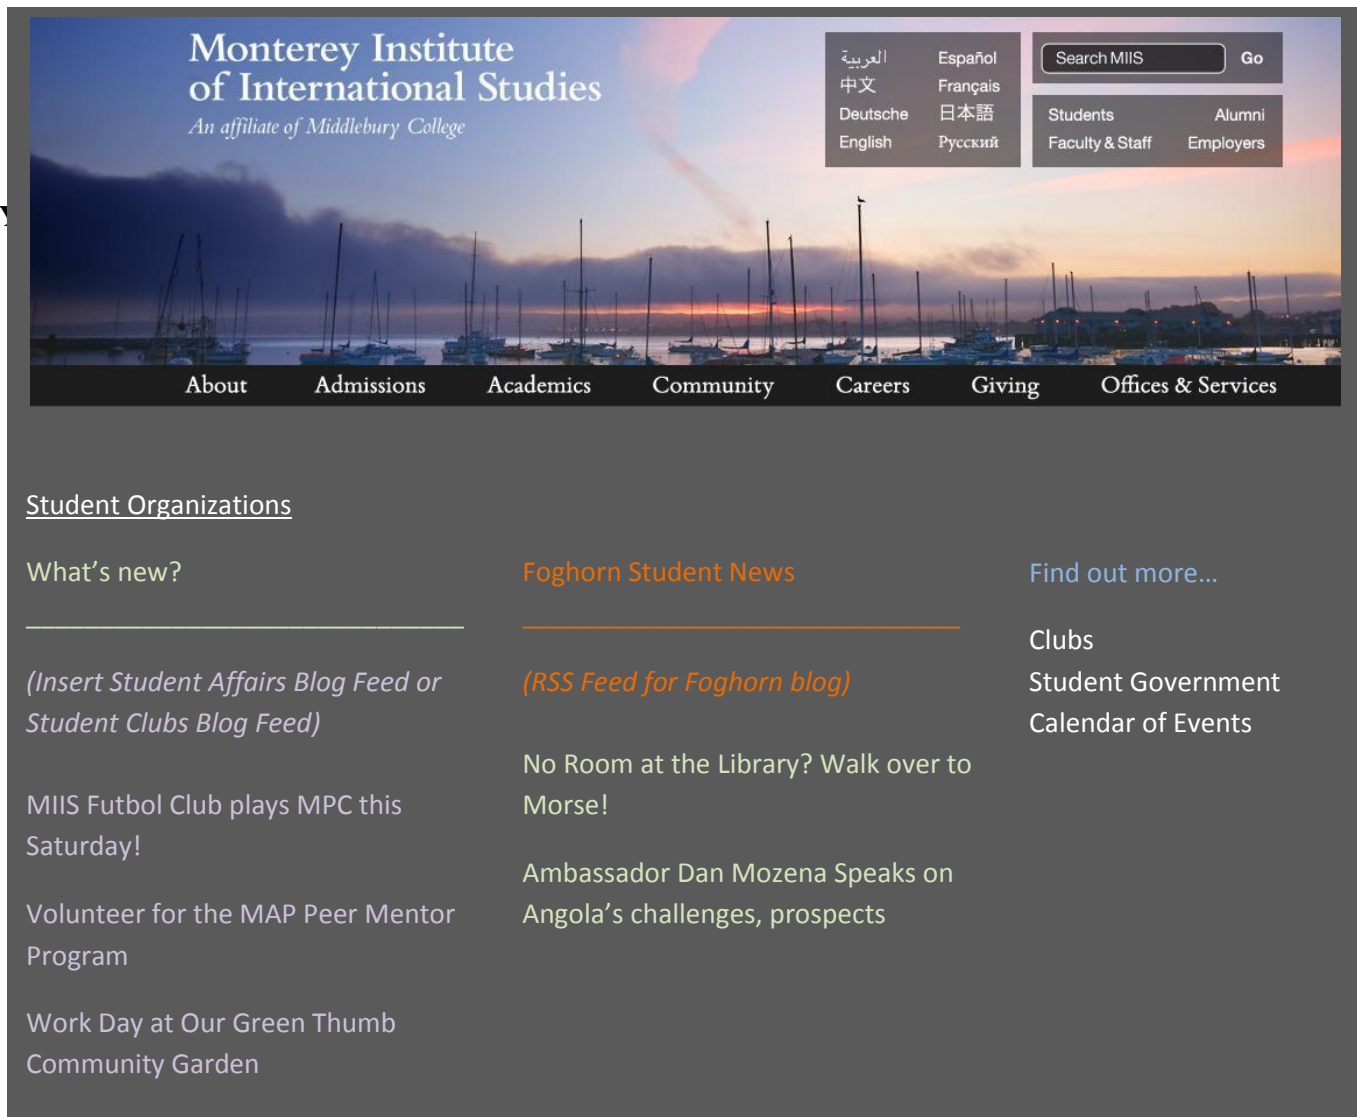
Monterey Institute of International Studies
An affiliate of Middlebury College

العربية
中文
Deutsche
English
Español
Français
日本語
Русский

Search MIIS
Go

Students
Alumni
Faculty & Staff
Employers

About
Admissions
Academics
Community
Careers
Giving
Offices & Services

Student Organizations

What's new?

______________________________

(Insert Student Affairs Blog Feed or Student Clubs Blog Feed)

MIIS Futbol Club plays MPC this Saturday!

Volunteer for the MAP Peer Mentor Program

Work Day at Our Green Thumb Community Garden

Foghorn Student News

______________________________

(RSS Feed for Foghorn blog)

No Room at the Library? Walk over to Morse!

Ambassador Dan Mozena Speaks on Angola's challenges, prospects

Find out more…

Clubs
Student Government
Calendar of Events